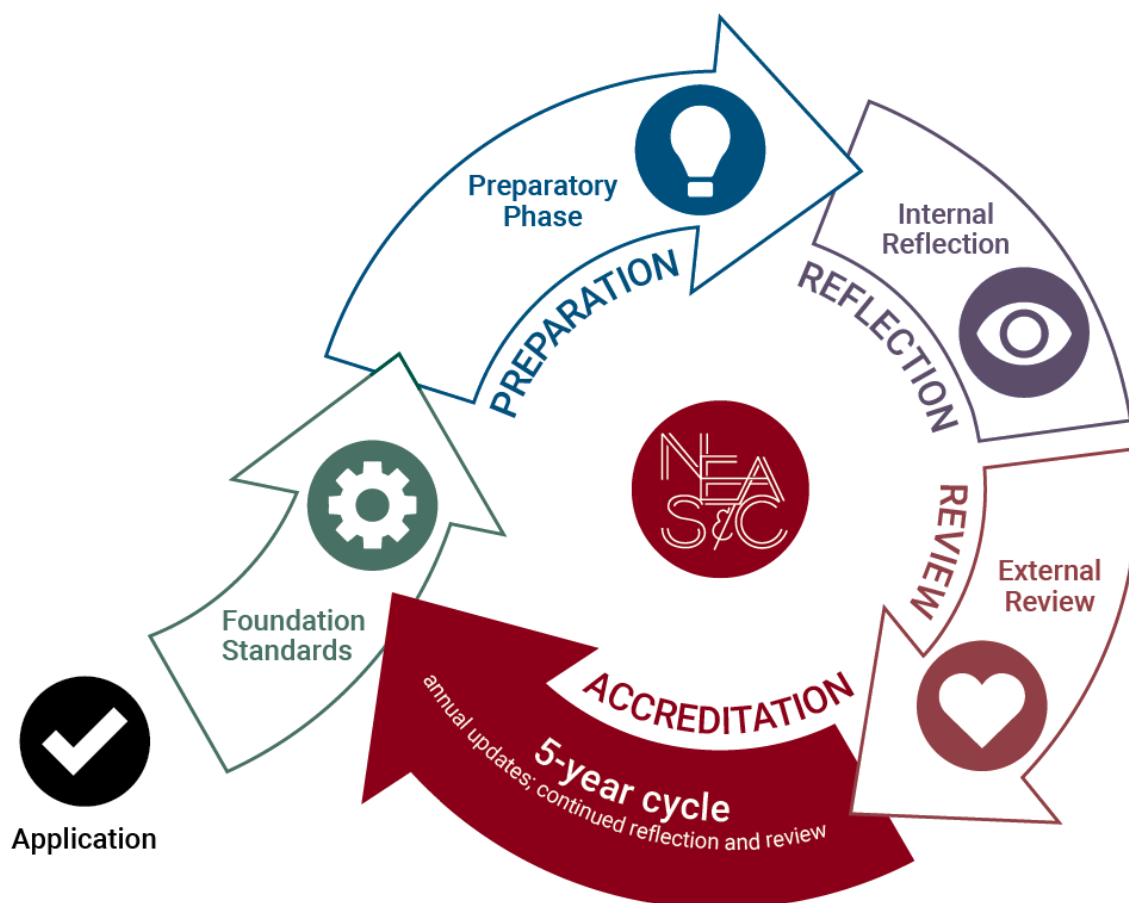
Preparatory Phase

PREPARATION

Internal Reflection

REFLECTION

NEA S&C

REVIEW

External Review

Foundation Standards

ACCREDITATION

5-year cycle
annual updates; continued reflection and review

Application